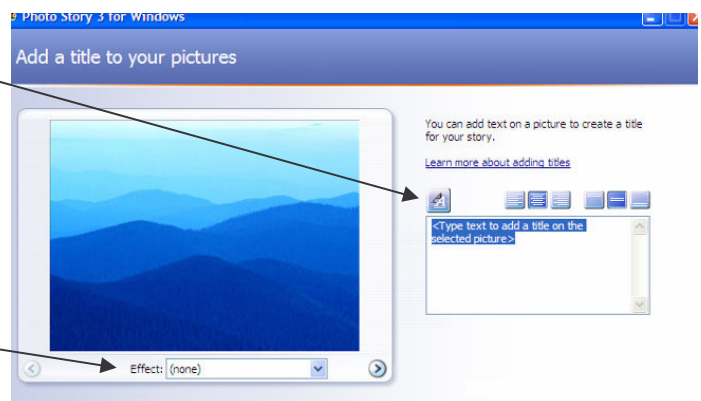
Photo Story 3 for Windows

Add a title to your pictures

You can add text on a picture to create a title for your story.

Learn more about adding titles

<Type text to add a title on the selected picture>

Effect: (none)